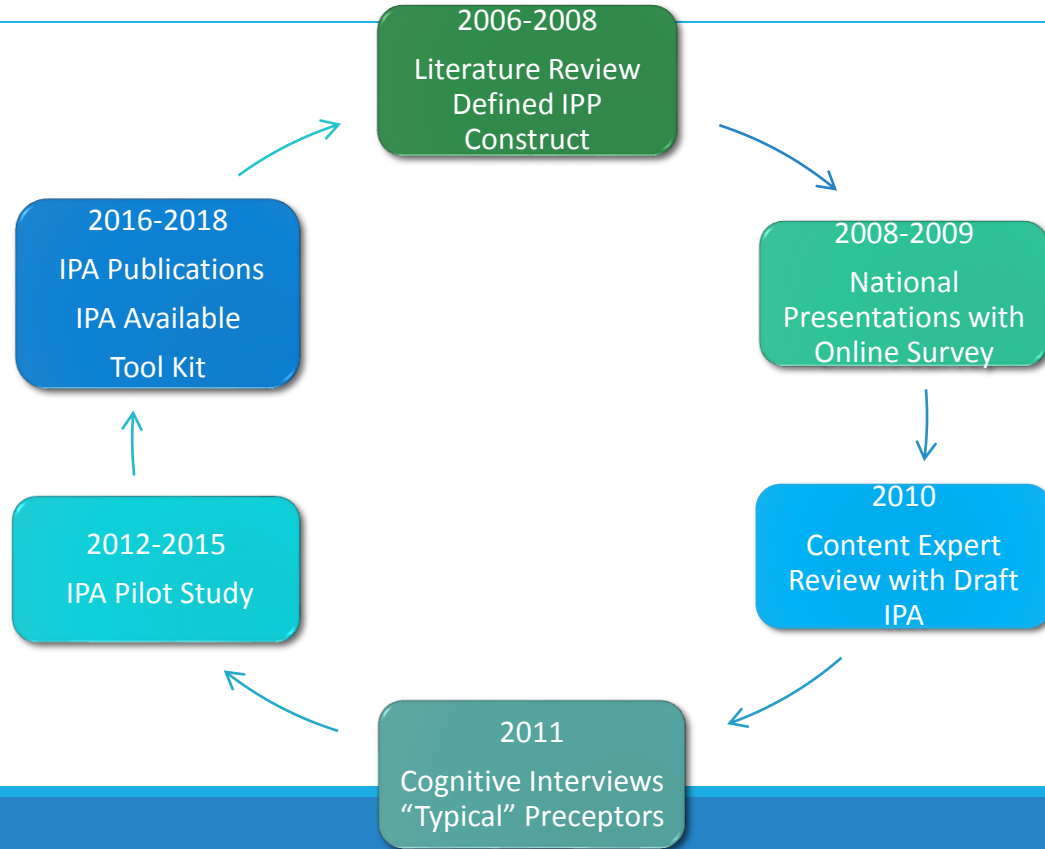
2006-2008
Literature Review
Defined IPP
Construct

2008-2009
National
Presentations with
Online Survey

2010
Content Expert
Review with Draft
IPA

2011
Cognitive Interviews
“Typical” Preceptors

2012-2015
IPA Pilot Study

2016-2018
IPA Publications
IPA Available
Tool Kit